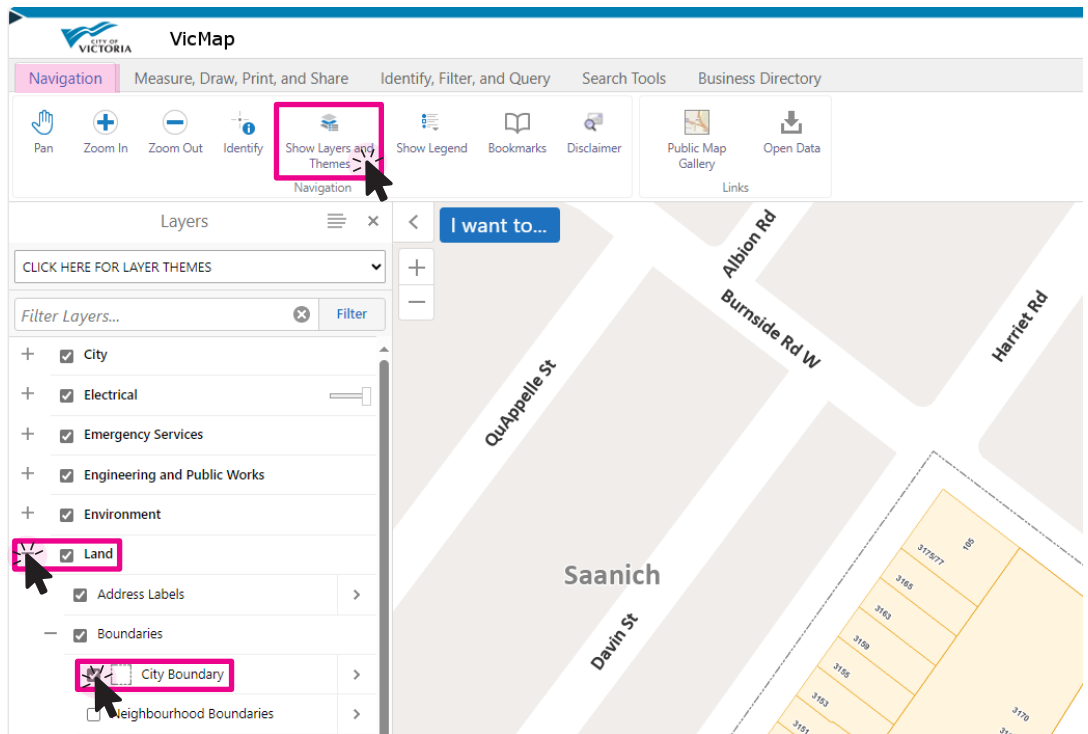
CITY OF VICTORIA

VicMap

Navigation
Measure, Draw, Print, and Share
Identify, Filter, and Query
Search Tools
Business Directory

Pan
Zoom In
Zoom Out
Identify
Show Layers and Themes
Show Legend
Bookmarks
Disclaimer
Navigation

Public Map Gallery
Open Data
Links

Layers

CLICK HERE FOR LAYER THEMES

Filter Layers...
Filter

City
Electrical
Emergency Services
Engineering and Public Works
Environment
Land
Address Labels
Boundaries
City Boundary
Neighbourhood Boundaries

I want to...

Albion Rd
Burnside Rd W
Harriet Rd
QuAppelle St
Saanich
Davin St
3175/77
105
3165
3163
3159
3155
3153
3151
3170